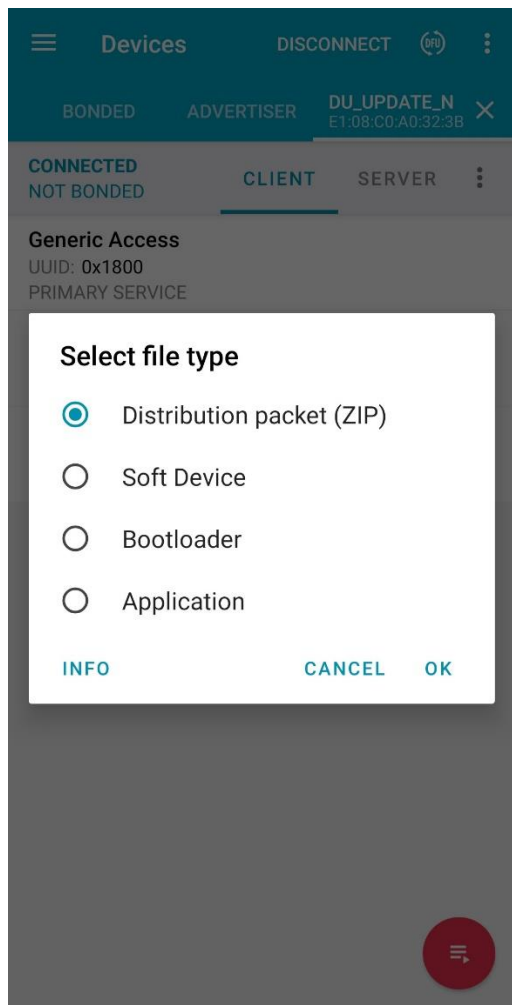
Devices DISCONNECT DFU

BONDED ADVERTISER DU_UPDATE_N E1:08:C0:A0:32:3B

CONNECTED
NOT BONDED

CLIENT SERVER

Generic Access
UUID: 0x1800
PRIMARY SERVICE

Select file type

Distribution packet (ZIP)

Soft Device

Bootloader

Application

INFO CANCEL OK